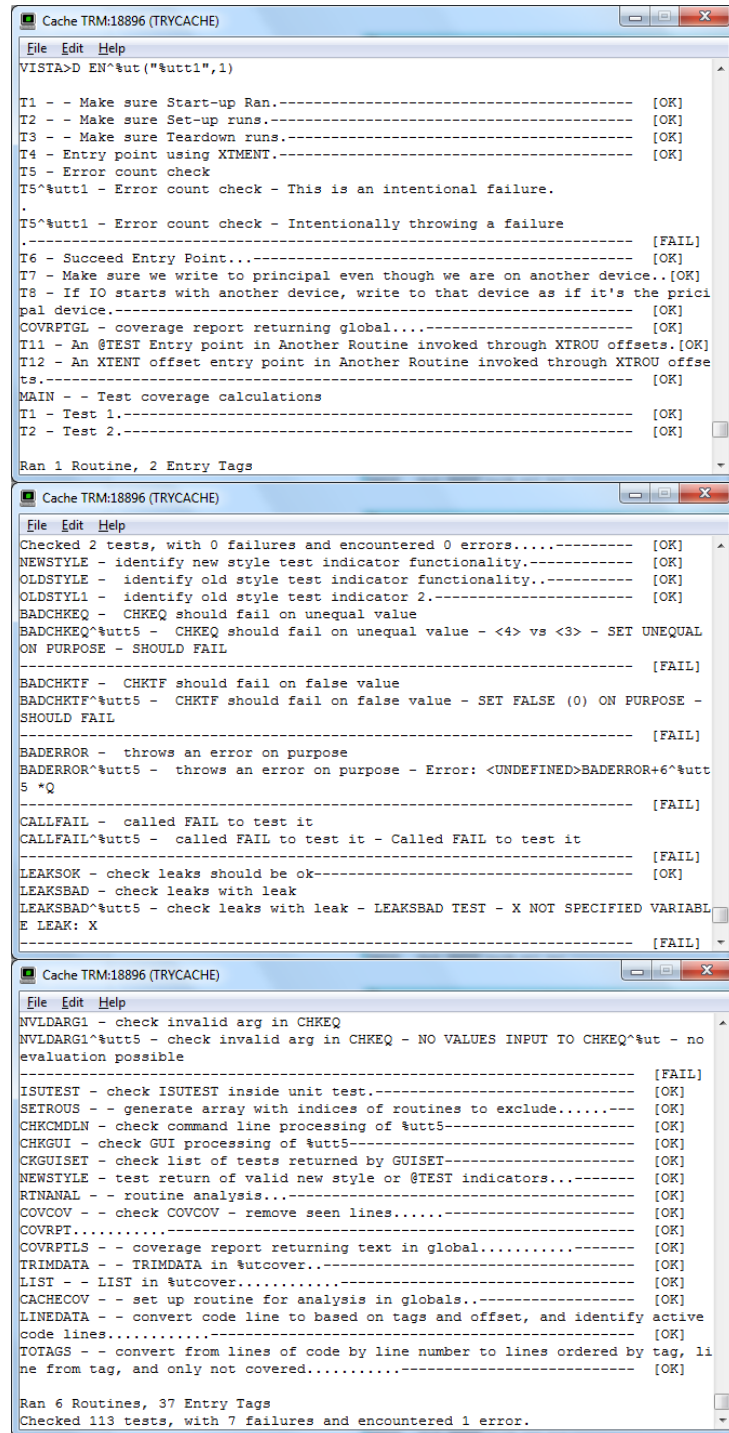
Cache TRM:18896 (TRYCACHE)

File Edit Help

VISTA>D EN^%ut("%utt1",1)

T1 - - Make sure Start-up Ran.----------------------------------------- [OK]
T2 - - Make sure Set-up runs.------------------------------------------ [OK]
T3 - - Make sure Teardown runs.---------------------------------------- [OK]
T4 - Entry point using XTMENT.----------------------------------------- [OK]
T5 - Error count check
T5^%utt1 - Error count check - This is an intentional failure.
.
T5^%utt1 - Error count check - Intentionally throwing a failure
.---------------------------------------------------------------------- [FAIL]
T6 - Succeed Entry Point...-------------------------------------------- [OK]
T7 - Make sure we write to principal even though we are on another device..[OK]
T8 - If IO starts with another device, write to that device as if it's the principal device.-------------------------------------------------------- [OK]
COVRPTGL - coverage report returning global....------------------------ [OK]
T11 - An @TEST Entry point in Another Routine invoked through XTROU offsets.[OK]
T12 - An XTENT offset entry point in Another Routine invoked through XTROU offsets.------------------------------------------------------------------ [OK]
MAIN - - Test coverage calculations
T1 - Test 1.----------------------------------------------------------- [OK]
T2 - Test 2.----------------------------------------------------------- [OK]

Ran 1 Routine, 2 Entry Tags

Cache TRM:18896 (TRYCACHE)

File Edit Help

Checked 2 tests, with 0 failures and encountered 0 errors.....---------- [OK]
NEWSTYLE - identify new style test indicator functionality.------------ [OK]
OLDSTYLE - identify old style test indicator functionality..----------- [OK]
OLDSTYL1 - identify old style test indicator 2.------------------------ [OK]
BADCHKEQ - CHKEQ should fail on unequal value
BADCHKEQ^%utt5 - CHKEQ should fail on unequal value - <4> vs <3> - SET UNEQUAL ON PURPOSE - SHOULD FAIL
----------------------------------------------------------------------- [FAIL]
BADCHKTF - CHKTF should fail on false value
BADCHKTF^%utt5 - CHKTF should fail on false value - SET FALSE (0) ON PURPOSE - SHOULD FAIL
----------------------------------------------------------------------- [FAIL]
BADERROR - throws an error on purpose
BADERROR^%utt5 - throws an error on purpose - Error: <UNDEFINED>BADERROR+6^%utt5 *Q
----------------------------------------------------------------------- [FAIL]
CALLFAIL - called FAIL to test it
CALLFAIL^%utt5 - called FAIL to test it - Called FAIL to test it
----------------------------------------------------------------------- [FAIL]
LEAKSOK - check leaks should be ok------------------------------------- [OK]
LEAKSBAD - check leaks with leak
LEAKSBAD^%utt5 - check leaks with leak - LEAKSBAD TEST - X NOT SPECIFIED VARIABLE LEAK: X
----------------------------------------------------------------------- [FAIL]

Cache TRM:18896 (TRYCACHE)

File Edit Help

NVLDARG1 - check invalid arg in CHKEQ
NVLDARG1^%utt5 - check invalid arg in CHKEQ - NO VALUES INPUT TO CHKEQ^%ut - no evaluation possible
----------------------------------------------------------------------- [FAIL]
ISUTEST - check ISUTEST inside unit test.------------------------------ [OK]
SETROUS - - generate array with indices of routines to exclude......--- [OK]
CHKCMDLN - check command line processing of %utt5---------------------- [OK]
CHKGUI - check GUI processing of %utt5--------------------------------- [OK]
CKGUISET - check list of tests returned by GUISET---------------------- [OK]
NEWSTYLE - test return of valid new style or @TEST indicators...------- [OK]
RTNANAL - - routine analysis...---------------------------------------- [OK]
COVCOV - - check COVCOV - remove seen lines......---------------------- [OK]
COVRPT..........------------------------------------------------------- [OK]
COVRPTLS - - coverage report returning text in global..........-------- [OK]
TRIMDATA - - TRIMDATA in %utcover..------------------------------------ [OK]
LIST - - LIST in %utcover............---------------------------------- [OK]
CACHECOV - - set up routine for analysis in globals..------------------ [OK]
LINEDATA - - convert code line to based on tags and offset, and identify active code lines...........---------------------------------------------- [OK]
TOTAGS - - convert from lines of code by line number to lines ordered by tag, line from tag, and only not covered..........------------------------- [OK]

Ran 6 Routines, 37 Entry Tags
Checked 113 tests, with 7 failures and encountered 1 error.